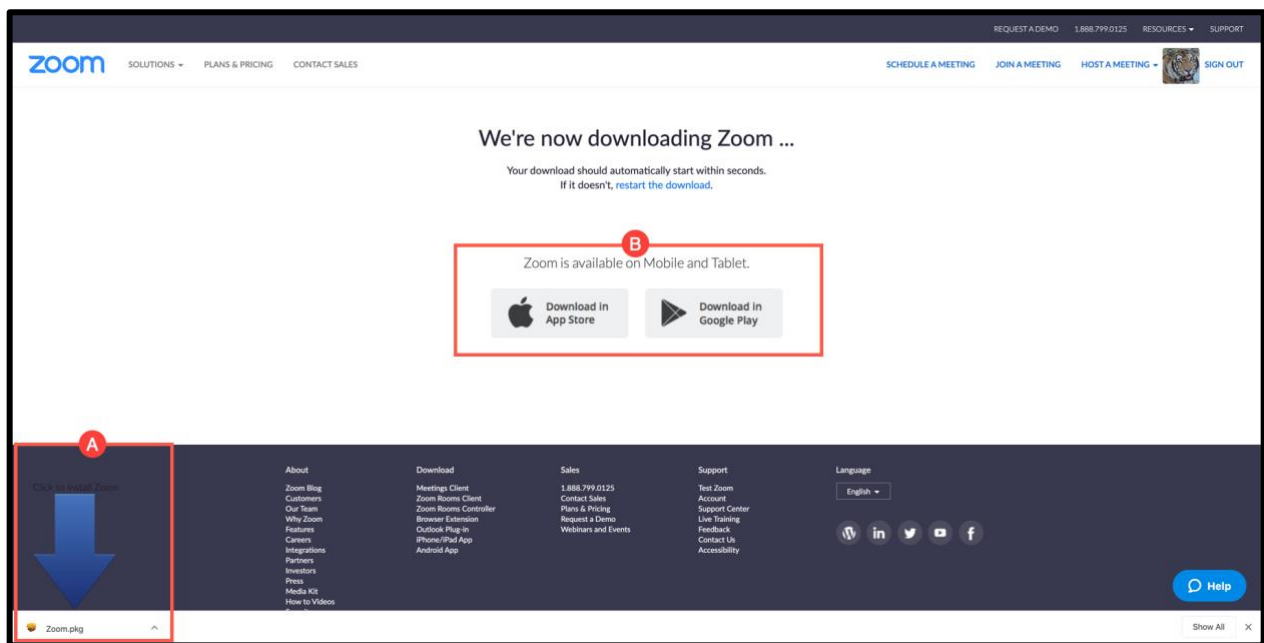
REQUEST A DEMO 1.888.799.0125 RESOURCES SUPPORT

zoom SOLUTIONS PLANS & PRICING CONTACT SALES

SCHEDULE A MEETING JOIN A MEETING HOST A MEETING SIGN OUT

We're now downloading Zoom ...

Your download should automatically start within seconds.
If it doesn't, restart the download.

B

Zoom is available on Mobile and Tablet.

Download in App Store

Download in Google Play

A

Click to Install Zoom

About
Zoom Blog
Customers
Our Team
Why Zoom
Features
Careers
Integrations
Partners
Investors
Press
Media Kit
How to Videos

Download
Meetings Client
Zoom Rooms Client
Zoom Rooms Controller
Browser Extension
Outlook Plug-in
iPhone/iPad App
Android App

Sales
1.888.799.0125
Contact Sales
Plans & Pricing
Request a Demo
Webinars and Events

Support
Test Zoom
Account
Support Center
Live Training
Feedback
Contact Us
Accessibility

Language
English

Help

Zoom.pkg

Show All